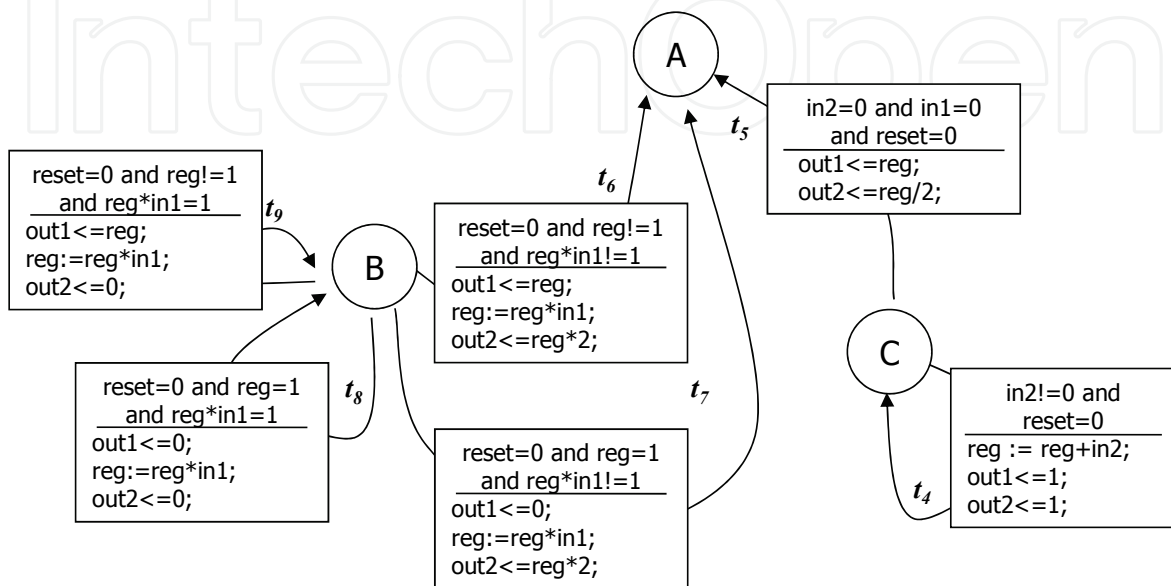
IntechOpen

A

$t_5$

in2=0 and in1=0 and reset=0
out1<=reg;
out2<=reg/2;

reset=0 and reg!=1 and reg*in1=1
out1<=reg;
reg:=reg*in1;
out2<=0;

$t_9$

B

$t_6$

reset=0 and reg!=1 and reg*in1!=1
out1<=reg;
reg:=reg*in1;
out2<=reg*2;

C

reset=0 and reg=1 and reg*in1=1
out1<=0;
reg:=reg*in1;
out2<=0;

$t_8$

$t_7$

in2!=0 and reset=0
reg := reg+in2;
out1<=1;
out2<=1;

reset=0 and reg=1 and reg*in1!=1
out1<=0;
reg:=reg*in1;
out2<=reg*2;

$t_4$